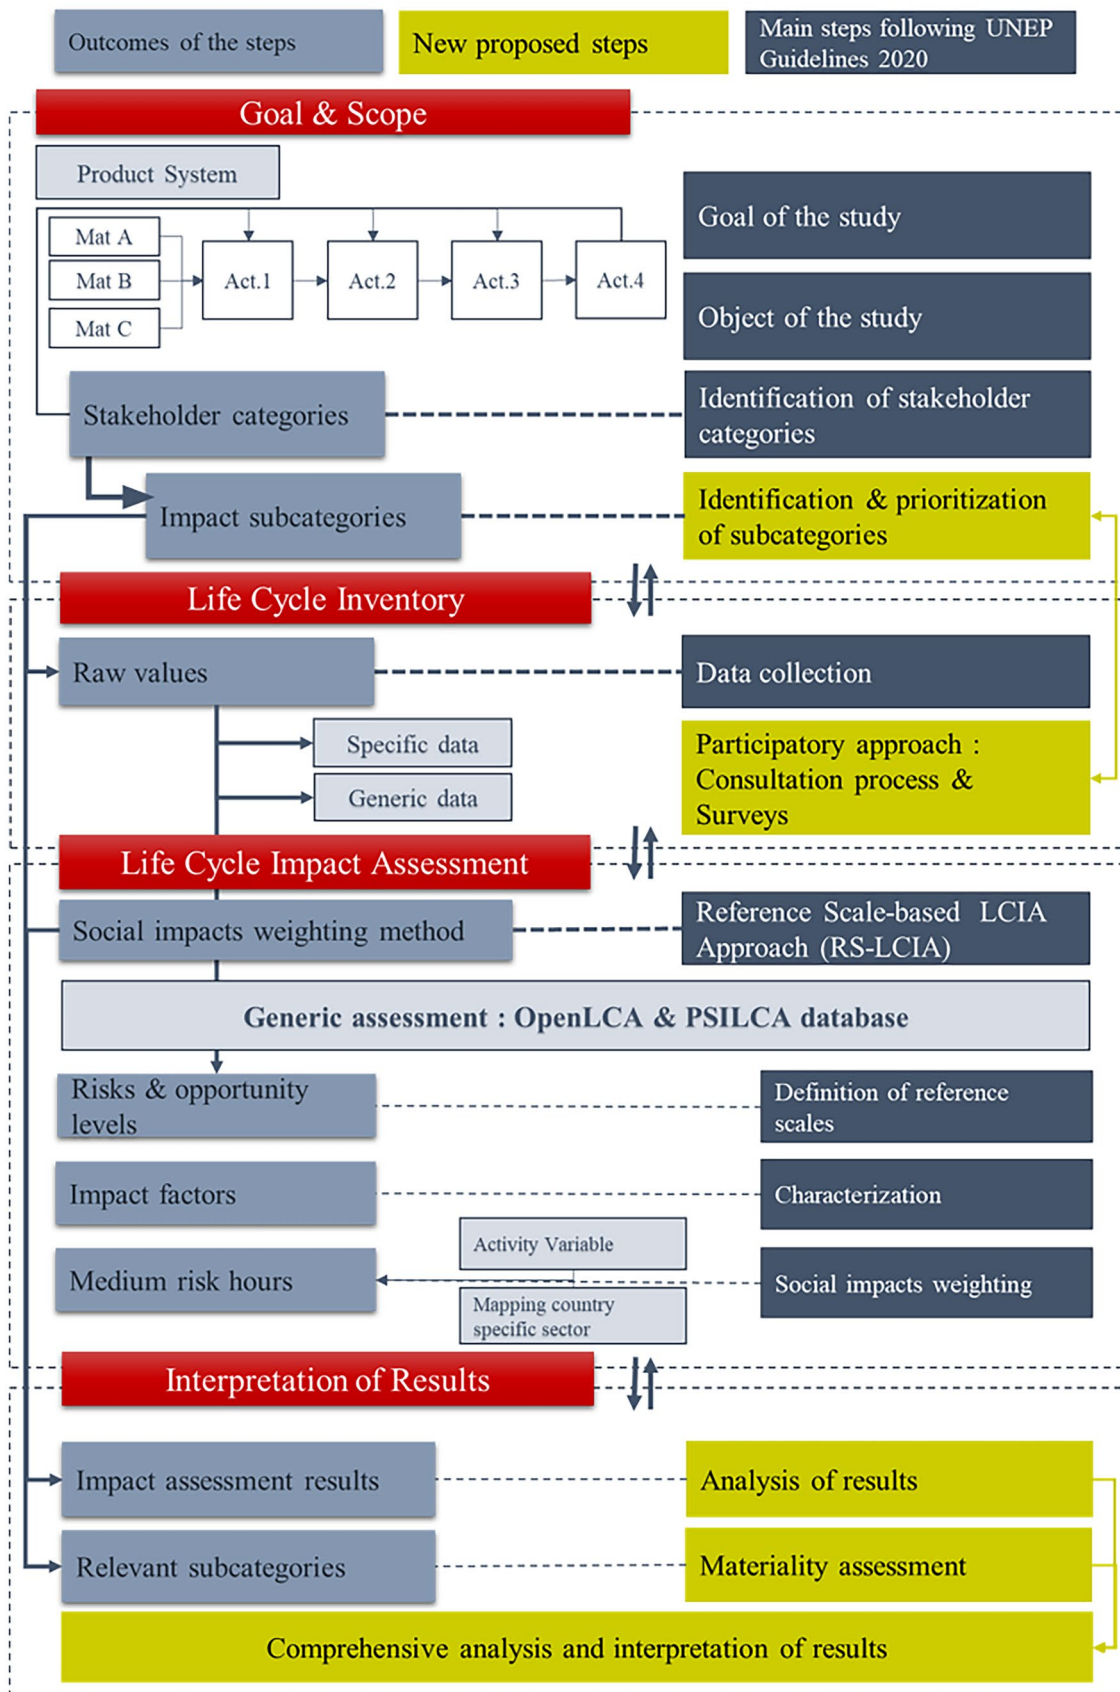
Outcomes of the steps

New proposed steps

Main steps following UNEP Guidelines 2020

Goal & Scope

Product System

Mat A

Mat B

Mat C

Act.1

Act.2

Act.3

Act.4

Goal of the study

Object of the study

Stakeholder categories

Identification of stakeholder categories

Impact subcategories

Identification & prioritization of subcategories

Life Cycle Inventory

Raw values

Data collection

Specific data

Generic data

Participatory approach : Consultation process & Surveys

Life Cycle Impact Assessment

Social impacts weighting method

Reference Scale-based LCIA Approach (RS-LCIA)

Generic assessment : OpenLCA & PSILCA database

Risks & opportunity levels

Definition of reference scales

Impact factors

Characterization

Activity Variable

Medium risk hours

Social impacts weighting

Mapping country specific sector

Interpretation of Results

Impact assessment results

Analysis of results

Relevant subcategories

Materiality assessment

Comprehensive analysis and interpretation of results